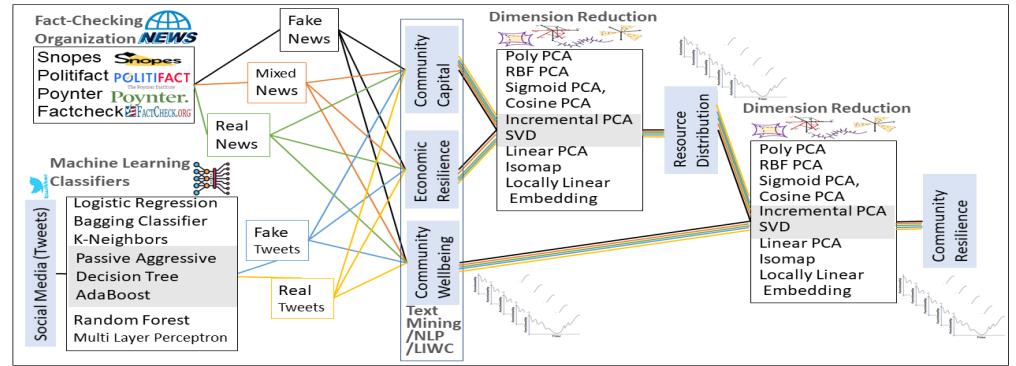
Fact-Checking Organization NEWS

Snopes Snopes
Politifact POLITIFACT
Poynter Poynter. The Poynter Institute
Factcheck FACTCHECK.ORG

Fake News
Mixed News
Real News

Machine Learning Classifiers

Social Media (Tweets)

Logistic Regression
Bagging Classifier
K-Neighbors
Passive Aggressive
Decision Tree
AdaBoost
Random Forest
Multi Layer Perceptron

Fake Tweets
Real Tweets

Community Capital
Economic Resilience
Community Wellbeing

Text Mining /NLP /LIWC

Dimension Reduction

Poly PCA
RBF PCA
Sigmoid PCA,
Cosine PCA
Incremental PCA
SVD
Linear PCA
Isomap
Locally Linear Embedding

Resource Distribution

Dimension Reduction

Poly PCA
RBF PCA
Sigmoid PCA,
Cosine PCA
Incremental PCA
SVD
Linear PCA
Isomap
Locally Linear Embedding

Community Resilience